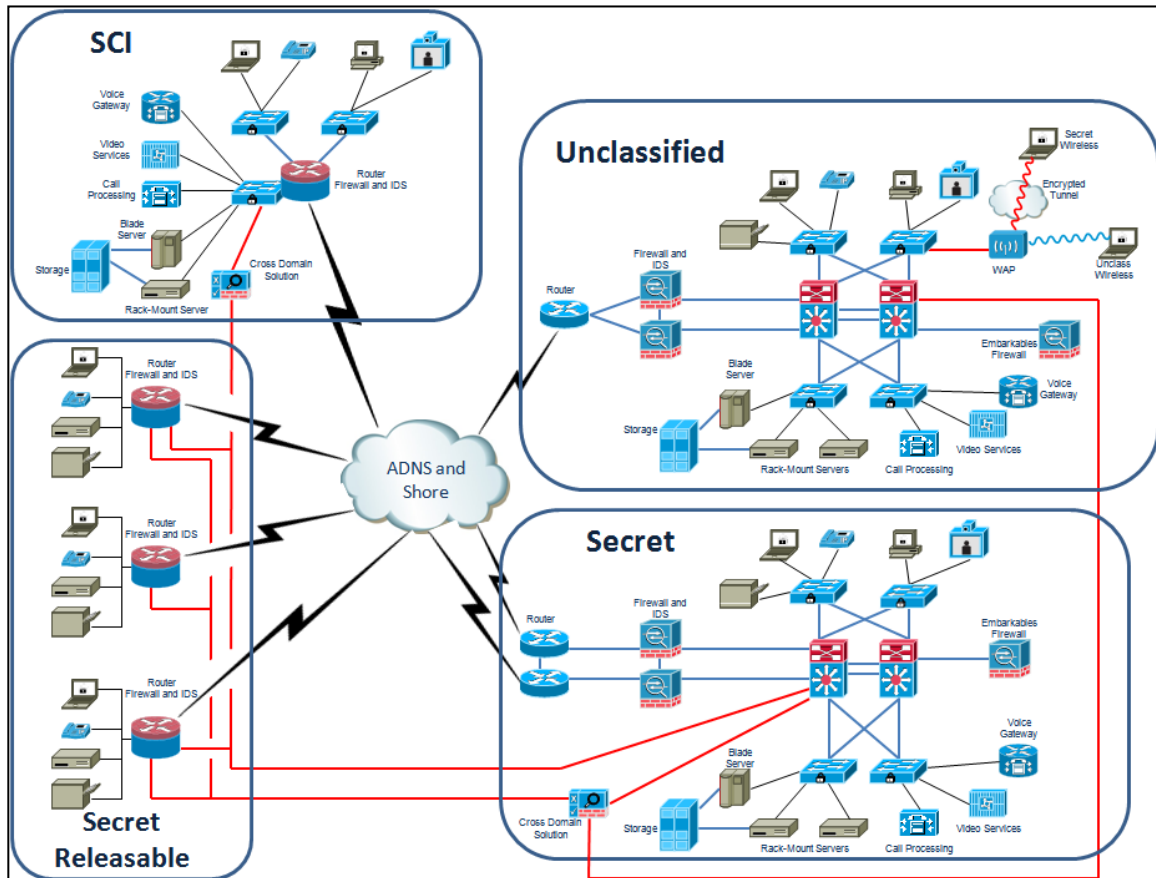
SCI

Voice Gateway

Video Services

Call Processing

Blade Server

Storage

Rack-Mount Server

Router Firewall and IDS

Cross Domain Solution

Unclassified

Secret Wireless

Encrypted Tunnel

WAP

Unclass Wireless

Router

Firewall and IDS

Embarkables Firewall

Blade Server

Voice Gateway

Storage

Rack-Mount Servers

Call Processing

Video Services

ADNS and Shore

Router Firewall and IDS

Router Firewall and IDS

Router Firewall and IDS

Secret Releasable

Secret

Router

Firewall and IDS

Embarkables Firewall

Voice Gateway

Blade Server

Cross Domain Solution

Storage

Rack-Mount Servers

Call Processing

Video Services